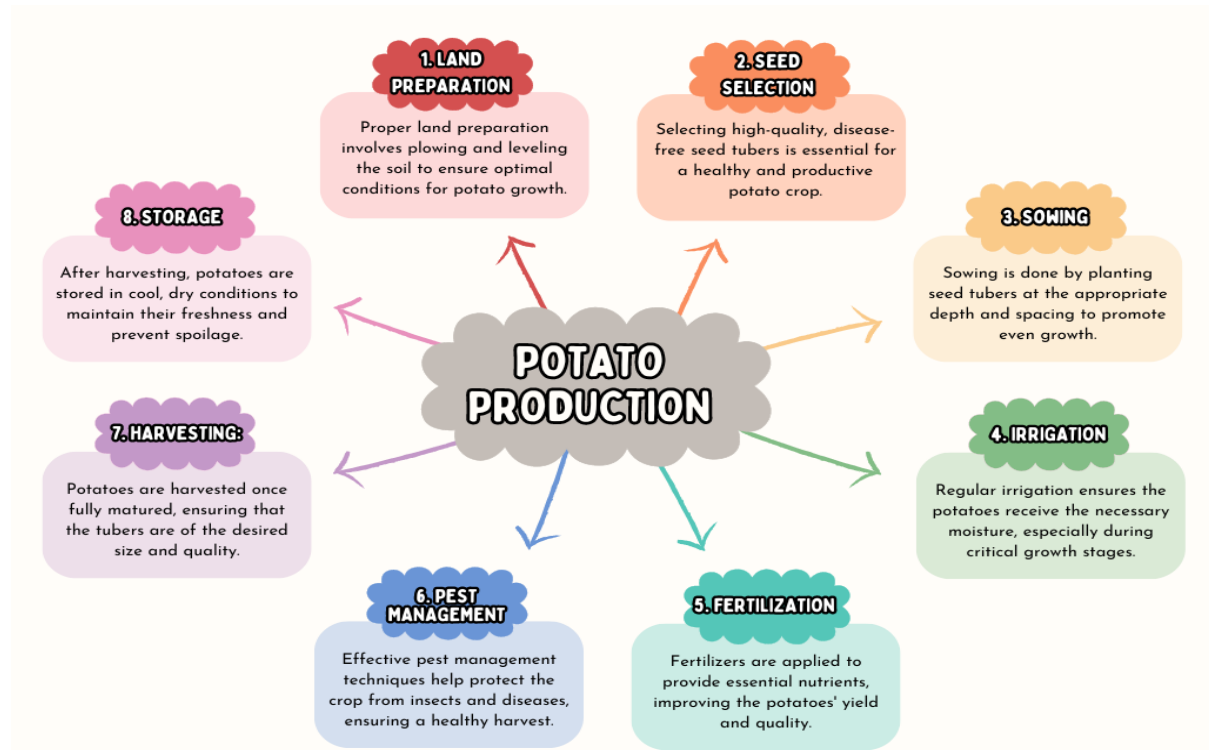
POTATO PRODUCTION

1. LAND PREPARATION

Proper land preparation involves plowing and leveling the soil to ensure optimal conditions for potato growth.

2. SEED SELECTION

Selecting high-quality, disease-free seed tubers is essential for a healthy and productive potato crop.

3. SOWING

Sowing is done by planting seed tubers at the appropriate depth and spacing to promote even growth.

4. IRRIGATION

Regular irrigation ensures the potatoes receive the necessary moisture, especially during critical growth stages.

5. FERTILIZATION

Fertilizers are applied to provide essential nutrients, improving the potatoes' yield and quality.

6. PEST MANAGEMENT

Effective pest management techniques help protect the crop from insects and diseases, ensuring a healthy harvest.

7. HARVESTING:

Potatoes are harvested once fully matured, ensuring that the tubers are of the desired size and quality.

8. STORAGE

After harvesting, potatoes are stored in cool, dry conditions to maintain their freshness and prevent spoilage.